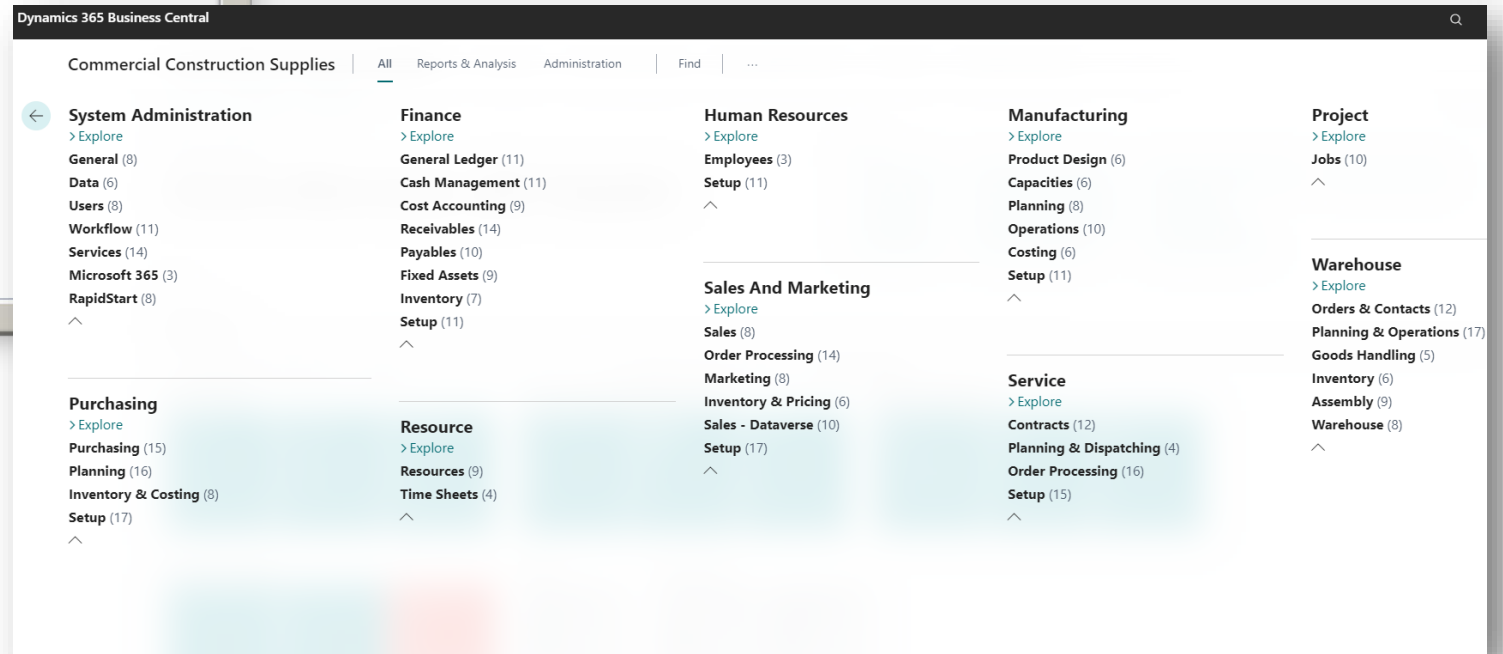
Dynamics 365 Business Central

Commercial Construction Supplies | All Reports & Analysis Administration | Find | ···

System Administration
> Explore
General (8)
Data (6)
Users (8)
Workflow (11)
Services (14)
Microsoft 365 (3)
RapidStart (8)

Purchasing
> Explore
Purchasing (15)
Planning (16)
Inventory & Costing (8)
Setup (17)

Finance
> Explore
General Ledger (11)
Cash Management (11)
Cost Accounting (9)
Receivables (14)
Payables (10)
Fixed Assets (9)
Inventory (7)
Setup (11)

Resource
> Explore
Resources (9)
Time Sheets (4)

Human Resources
> Explore
Employees (3)
Setup (11)

Sales And Marketing
> Explore
Sales (8)
Order Processing (14)
Marketing (8)
Inventory & Pricing (6)
Sales - Dataverse (10)
Setup (17)

Manufacturing
> Explore
Product Design (6)
Capacities (6)
Planning (8)
Operations (10)
Costing (6)
Setup (11)

Service
> Explore
Contracts (12)
Planning & Dispatching (4)
Order Processing (16)
Setup (15)

Project
> Explore
Jobs (10)

Warehouse
> Explore
Orders & Contacts (12)
Planning & Operations (17)
Goods Handling (5)
Inventory (6)
Assembly (9)
Warehouse (8)